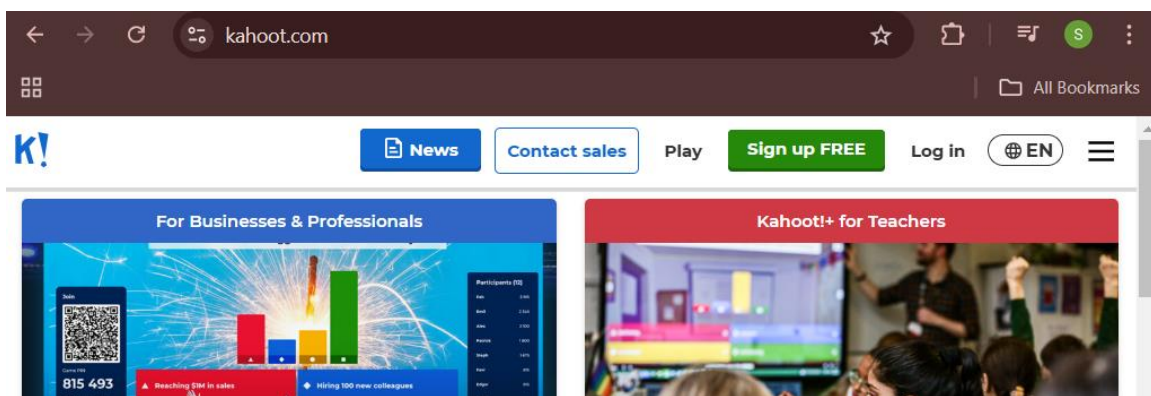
kahoot.com

S

All Bookmarks

K!

News

Contact sales

Play

Sign up FREE

Log in

EN

For Businesses & Professionals

Join

Game PIN

815 493

Participants (10)

Reaching $1M in sales

Hiring 100 new colleagues

Kahoot!+ for Teachers